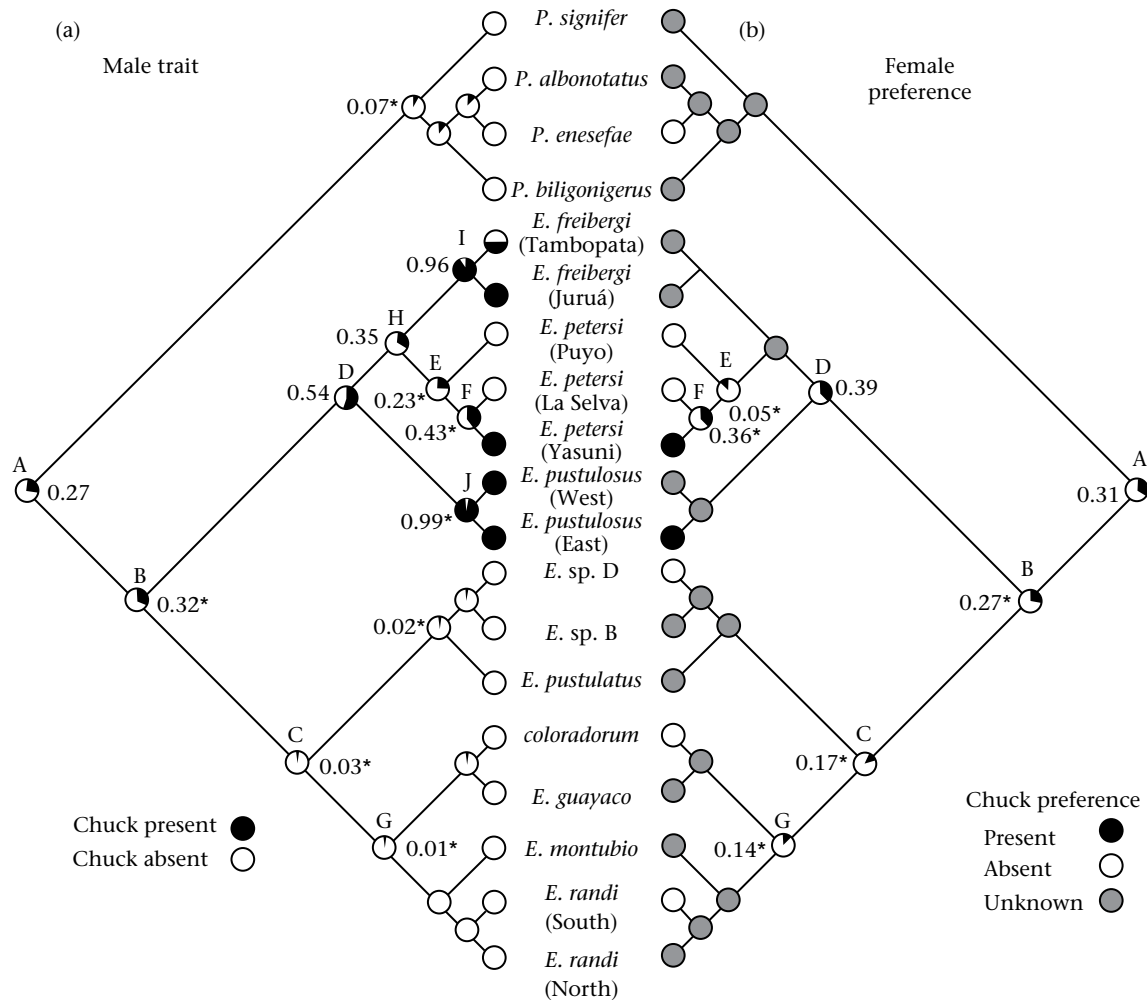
(a)

Male trait

(b)

Female preference

P. signifer

P. albonotatus

P. enesefae

P. biligonigerus

E. freibergi (Tambopata)

E. freibergi (Juruá)

E. petersi (Puyo)

E. petersi (La Selva)

E. petersi (Yasuni)

E. pustulosus (West)

E. pustulosus (East)

E. sp. D

E. sp. B

E. pustulatus

coloradorum

E. guayaco

E. montubio

E. randi (South)

E. randi (North)

0.07*

I

0.96

H

0.35

E

D

0.54

F

0.23*

0.43*

J

0.99*

A

0.27

B

0.32*

0.02*

C

0.03*

G

0.01*

E

D

F

0.39

0.05*

0.36*

A

0.31

B

0.27*

C

0.17*

G

0.14*

Chuck present

Chuck absent

Chuck preference

Present

Absent

Unknown